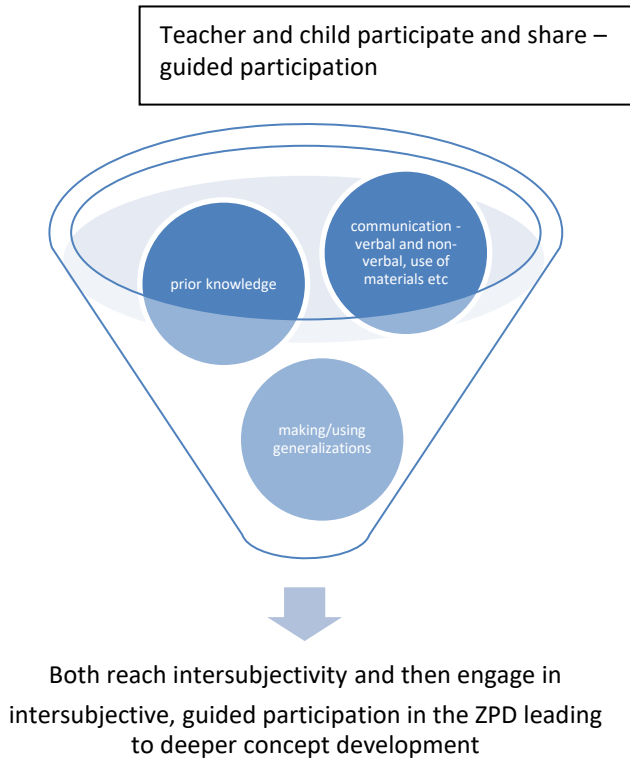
Teacher and child participate and share – guided participation

prior knowledge

communication - verbal and non-verbal, use of materials etc

making/using generalizations

Both reach intersubjectivity and then engage in intersubjective, guided participation in the ZPD leading to deeper concept development